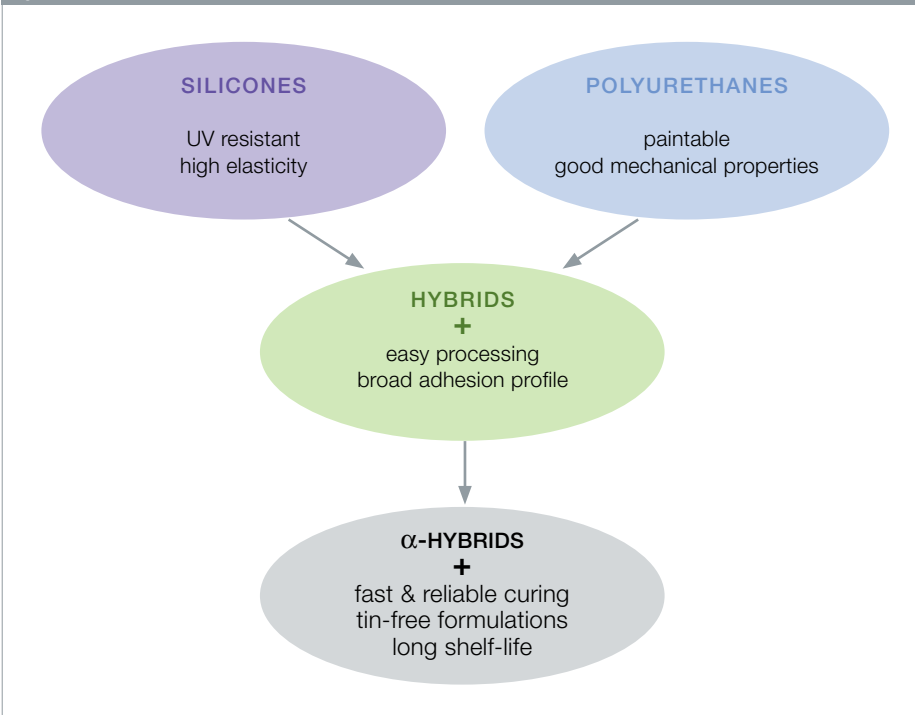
SILICONES

UV resistant
high elasticity

POLYURETHANES

paintable
good mechanical properties

HYBRIDS
+
easy processing
broad adhesion profile

α-HYBRIDS
+
fast & reliable curing
tin-free formulations
long shelf-life